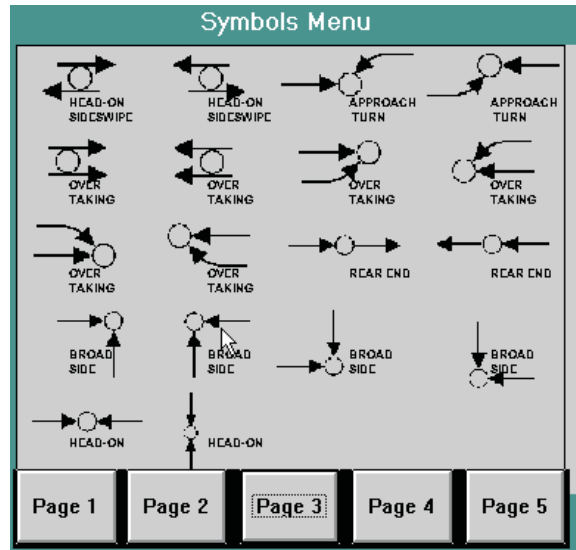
Symbols Menu

HEAD-ON SIDESWIPE

HEAD-ON SIDESWIPE

APPROACH TURN

APPROACH TURN

OVER TAKING

OVER TAKING

OVER TAKING

OVER TAKING

OVER TAKING

OVER TAKING

REAR END

REAR END

BROAD SIDE

BROAD SIDE

BROAD SIDE

BROAD SIDE

HEAD-ON

HEAD-ON

Page 1

Page 2

Page 3

Page 4

Page 5